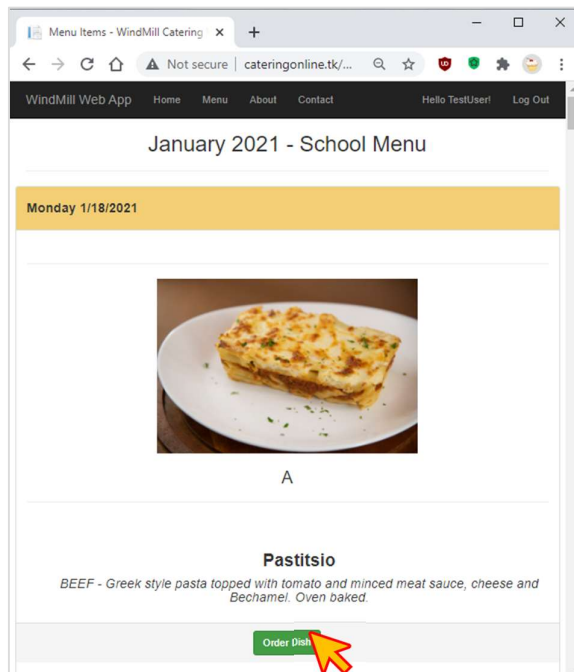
Menu Items - WindMill Catering ×

Not secure | cateringonline.tk/...

WindMill Web App Home Menu About Contact Hello TestUser! Log Out

January 2021 - School Menu

Monday 1/18/2021

A

Pastitsio

BEEF - Greek style pasta topped with tomato and minced meat sauce, cheese and Bechamel. Oven baked.

Order Dish